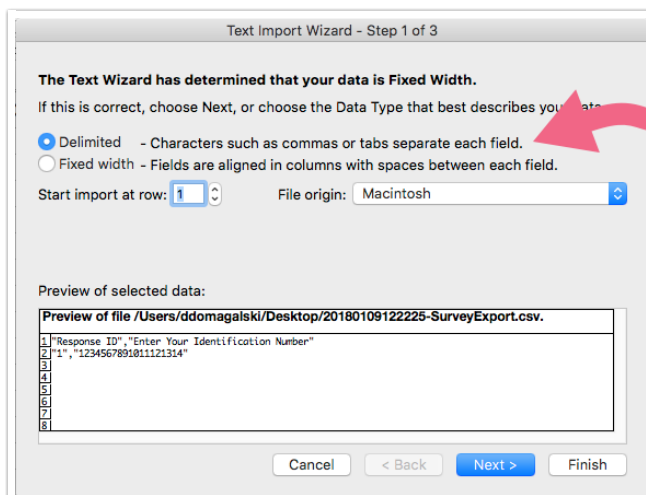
Text Import Wizard - Step 1 of 3

The Text Wizard has determined that your data is Fixed Width.

If this is correct, choose Next, or choose the Data Type that best describes you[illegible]

Delimited - Characters such as commas or tabs separate each field.

Fixed width - Fields are aligned in columns with spaces between each field.

Start import at row: 1

File origin: Macintosh

Preview of selected data:

Preview of file /Users/ddomagalski/Desktop/20180109122225-SurveyExport.csv.

1 "Response ID","Enter Your Identification Number"
2 "1","1234567891011121314"
3
4
5
6
7
8

Cancel

< Back

Next >

Finish